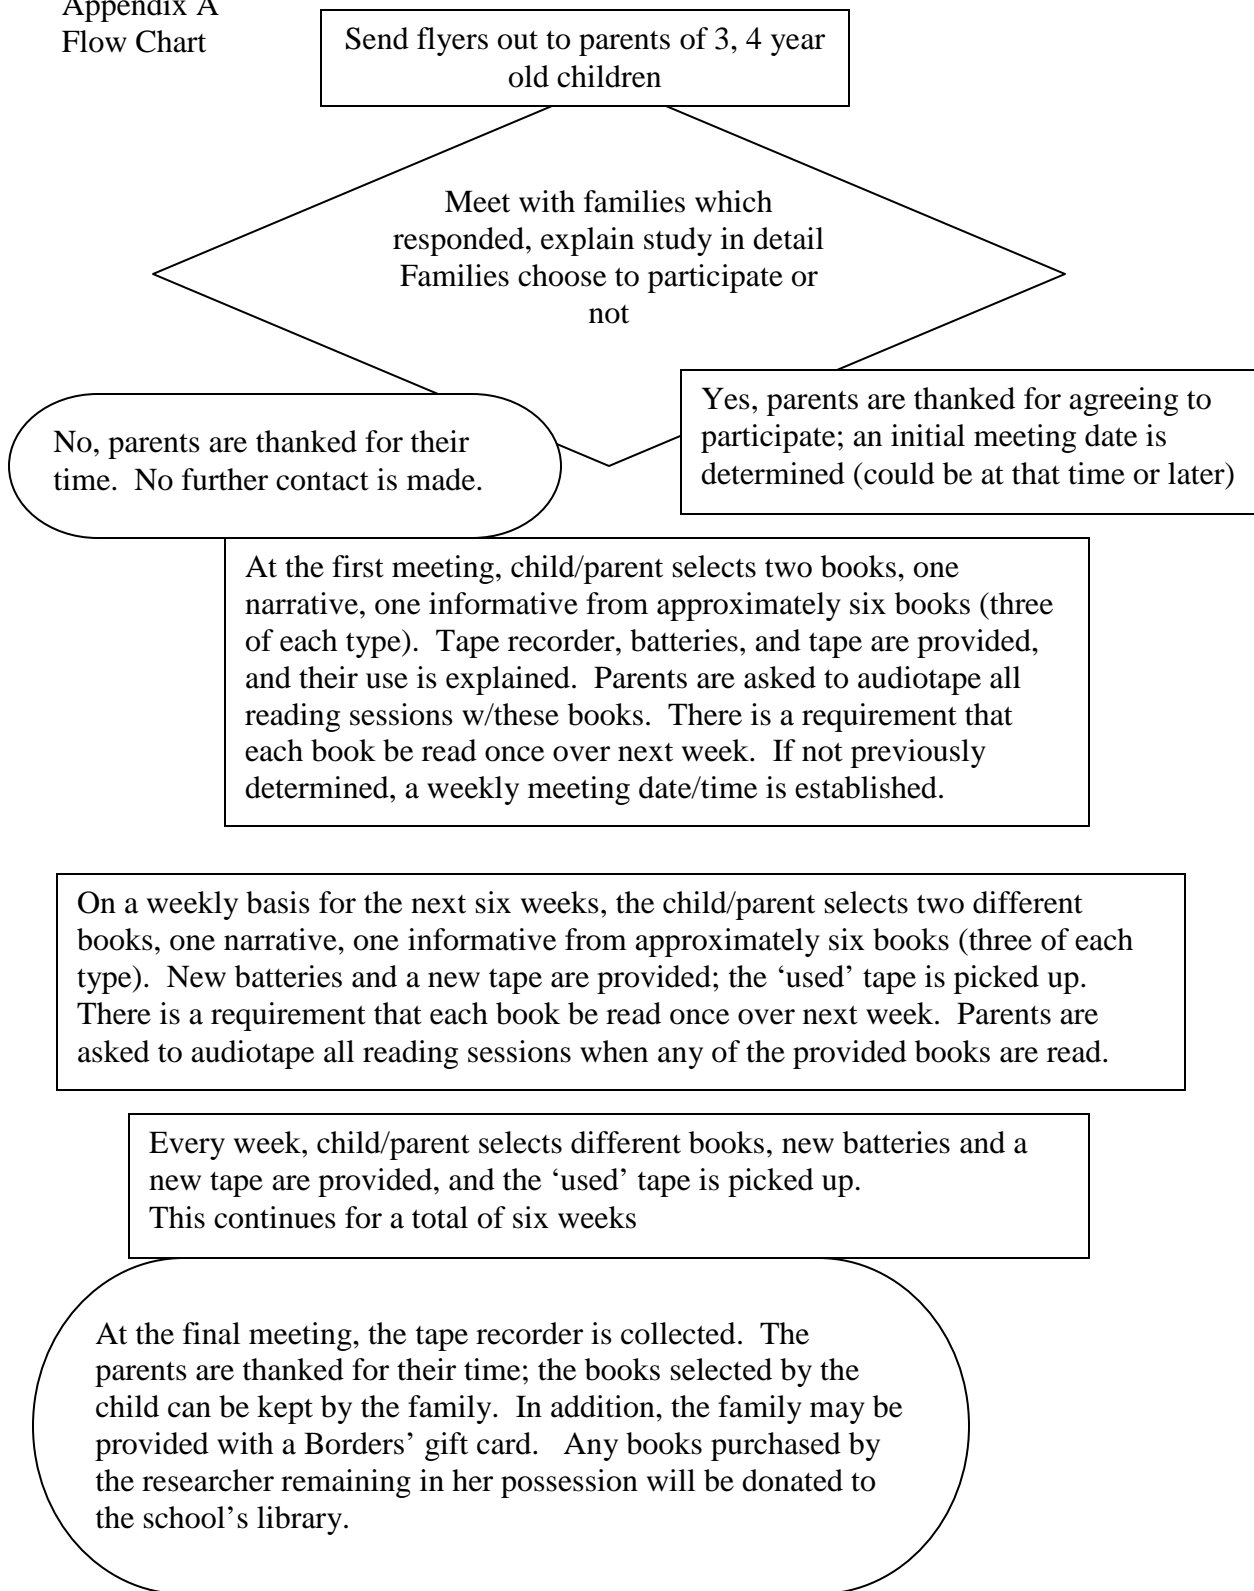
Appendix A
Flow Chart

Send flyers out to parents of 3, 4 year old children

Meet with families which responded, explain study in detail Families choose to participate or not

No, parents are thanked for their time. No further contact is made.

Yes, parents are thanked for agreeing to participate; an initial meeting date is determined (could be at that time or later)

At the first meeting, child/parent selects two books, one narrative, one informative from approximately six books (three of each type). Tape recorder, batteries, and tape are provided, and their use is explained. Parents are asked to audiotape all reading sessions w/these books. There is a requirement that each book be read once over next week. If not previously determined, a weekly meeting date/time is established.

On a weekly basis for the next six weeks, the child/parent selects two different books, one narrative, one informative from approximately six books (three of each type). New batteries and a new tape are provided; the 'used' tape is picked up. There is a requirement that each book be read once over next week. Parents are asked to audiotape all reading sessions when any of the provided books are read.

Every week, child/parent selects different books, new batteries and a new tape are provided, and the 'used' tape is picked up.
This continues for a total of six weeks

At the final meeting, the tape recorder is collected. The parents are thanked for their time; the books selected by the child can be kept by the family. In addition, the family may be provided with a Borders' gift card. Any books purchased by the researcher remaining in her possession will be donated to the school's library.